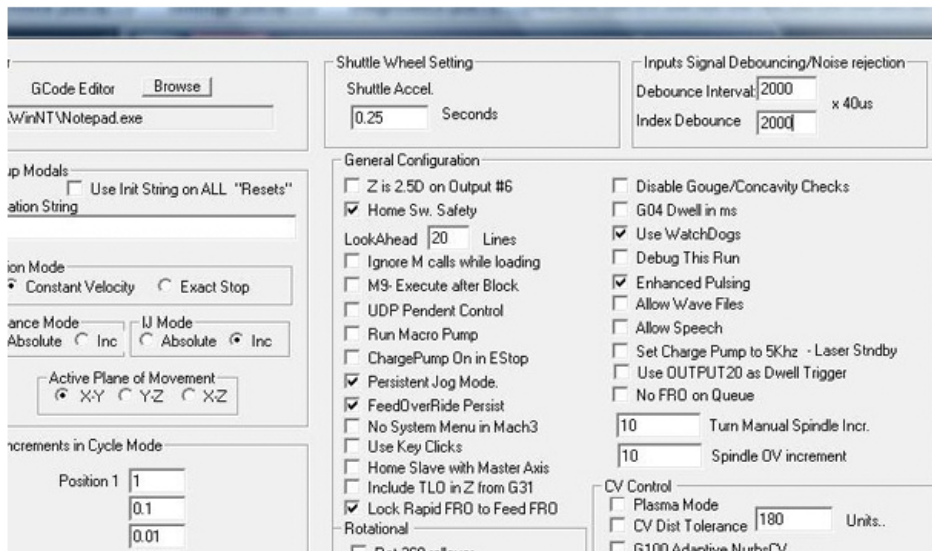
GCode Editor Browse
:\WinNT\Notepad.exe

up Modals
Use Init String on ALL "Resets"
ation String

ion Mode
Constant Velocity Exact Stop

ance Mode
Absolute Inc

IJ Mode
Absolute Inc

Active Plane of Movement
X-Y Y-Z X-Z

ncrements in Cycle Mode
Position 1 1
0.1
0.01

Shuttle Wheel Setting
Shuttle Accel.
0.25 Seconds

Inputs Signal Debouncing/Noise rejection
Debounce Interval 2000
x 40us
Index Debounce 2000

General Configuration
Z is 2.5D on Output #6
Home Sw. Safety
LookAhead 20 Lines
Ignore M calls while loading
M9- Execute after Block
UDP Pendent Control
Run Macro Pump
ChargePump On in EStop
Persistent Jog Mode.
FeedOverRide Persist
No System Menu in Mach3
Use Key Clicks
Home Slave with Master Axis
Include TLO in Z from G31
Lock Rapid FRO to Feed FRO
Rotational

Disable Gouge/Concavity Checks
G04 Dwell in ms
Use WatchDogs
Debug This Run
Enhanced Pulsing
Allow Wave Files
Allow Speech
Set Charge Pump to 5Khz - Laser Stndby
Use OUTPUT20 as Dwell Trigger
No FRO on Queue
10 Turn Manual Spindle Incr.
10 Spindle OV increment

CV Control
Plasma Mode
CV Dist Tolerance 180 Units..
G100 Adaptive NurbsCV